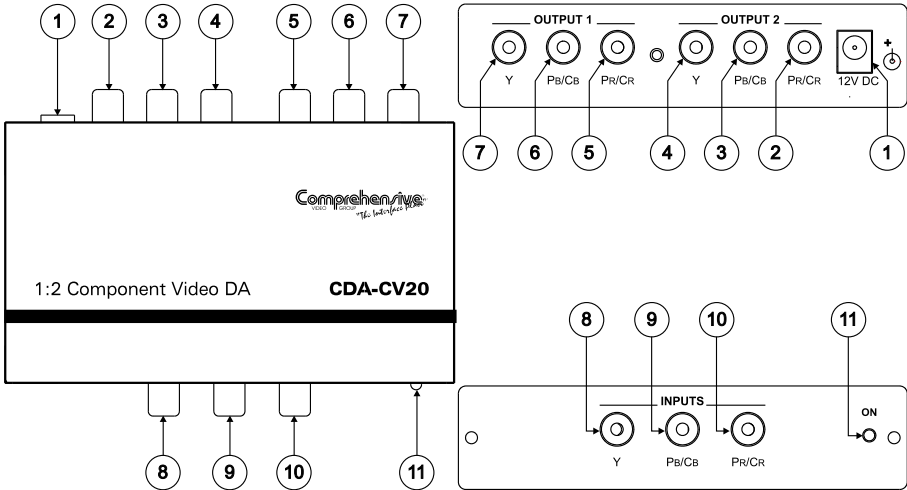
1 2 3 4 5 6 7

OUTPUT 1
Y PB/CB PR/CR

OUTPUT 2
Y PB/CB PR/CR

12V DC
+

7 6 5 4 3 2 1

Comprehensive
VIDEO GROUP
"The Interface Plus"

1:2 Component Video DA CDA-CV20

8 9 10 11

INPUTS
Y PB/CB PR/CR

ON

8 9 10 11